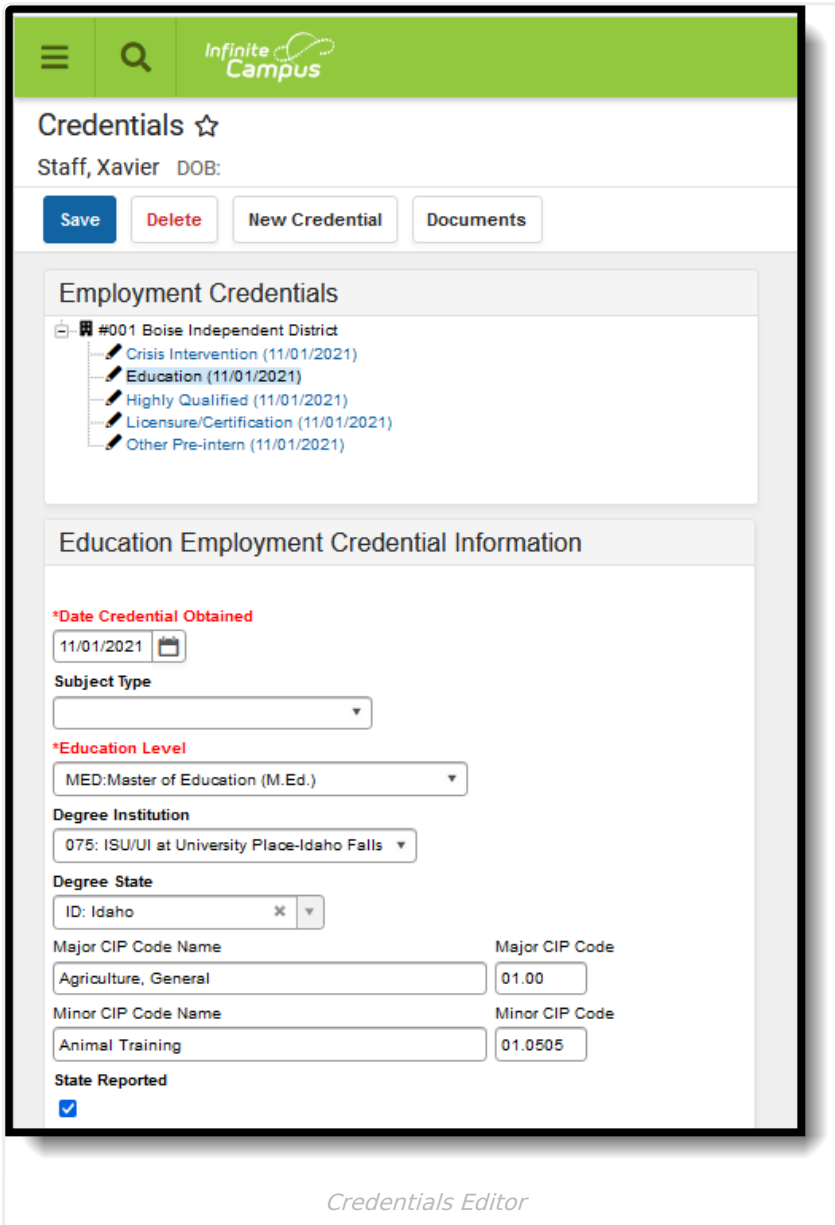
Infinite Campus

Credentials ☆

Staff, Xavier DOB:

Save | Delete | New Credential | Documents

Employment Credentials

#001 Boise Independent District
Crisis Intervention (11/01/2021)
Education (11/01/2021)
Highly Qualified (11/01/2021)
Licensure/Certification (11/01/2021)
Other Pre-intern (11/01/2021)

Education Employment Credential Information

*Date Credential Obtained
11/01/2021

Subject Type

*Education Level
MED:Master of Education (M.Ed.)

Degree Institution
075: ISU/UI at University Place-Idaho Falls

Degree State
ID: Idaho

Major CIP Code Name
Agriculture, General

Major CIP Code
01.00

Minor CIP Code Name
Animal Training

Minor CIP Code
01.0505

State Reported

Credentials Editor